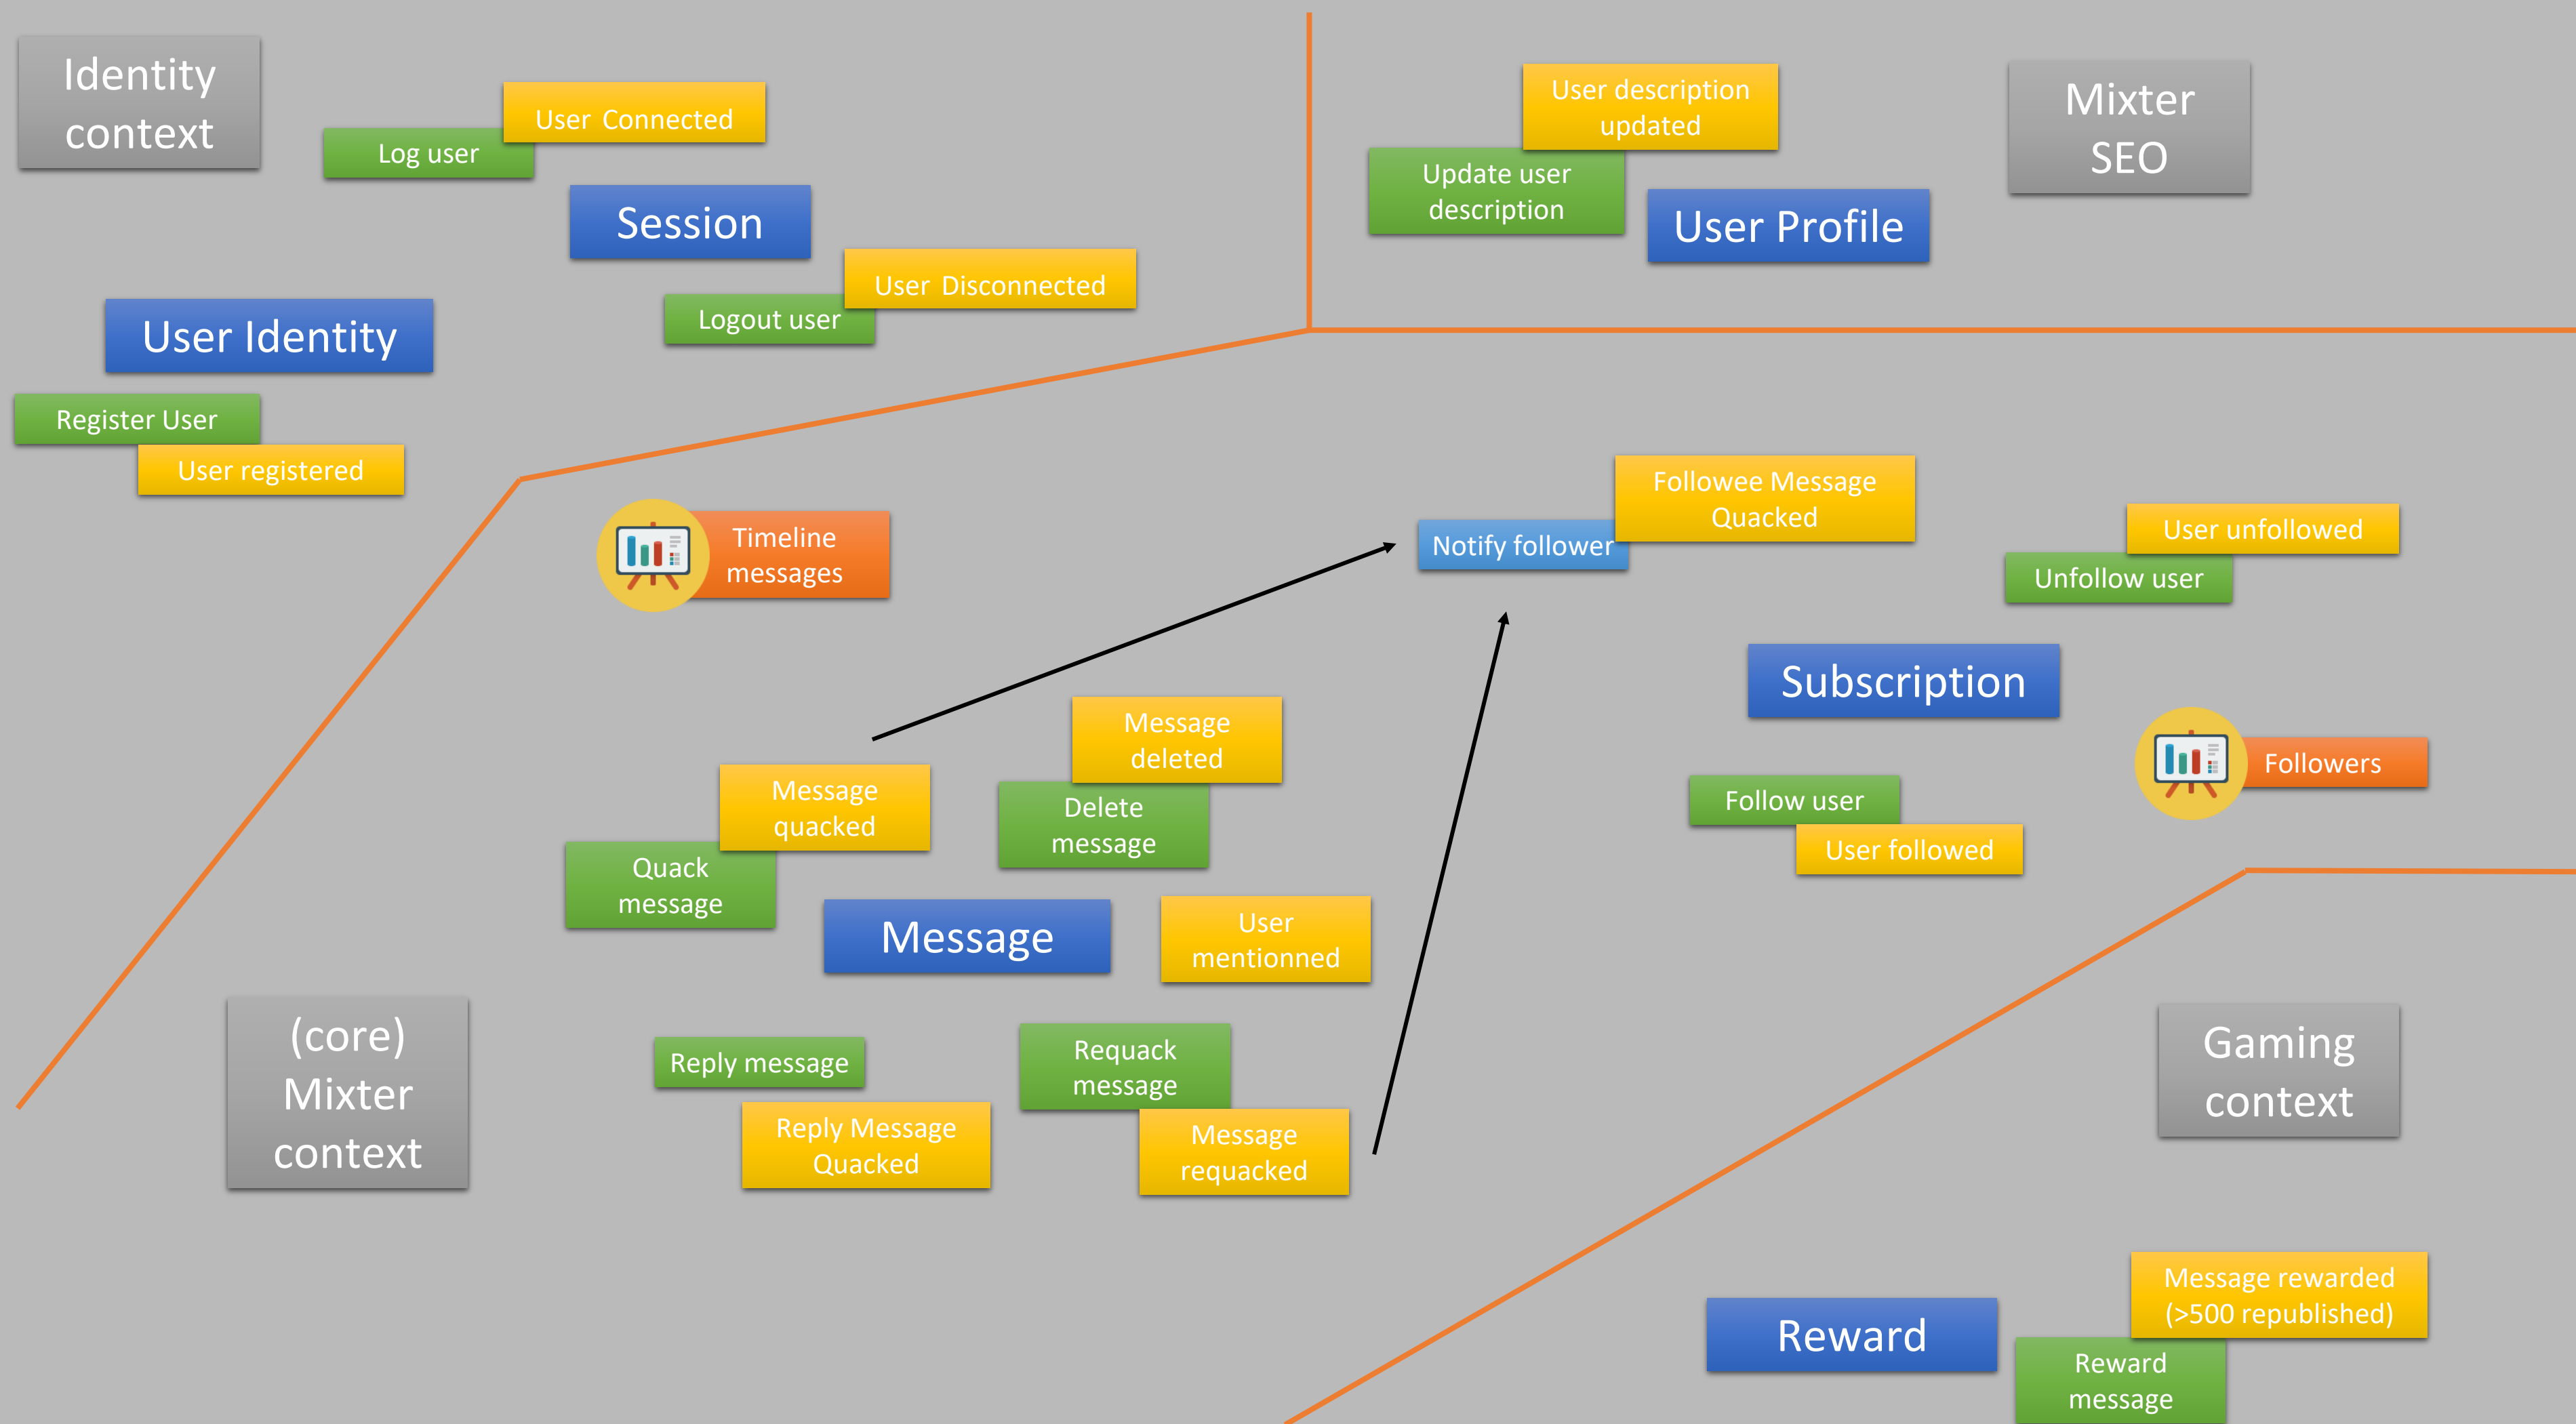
Identity context

User Connected

Log user

Session

User Disconnected

Logout user

User Identity

Register User

User registered

User description updated

Update user description

User Profile

Mixter SEO

Timeline messages

Followee Message Quacked

Notify follower

User unfollowed

Unfollow user

Subscription

Followers

Follow user

User followed

Message deleted

Message quacked

Delete message

Quack message

Message

User mentionned

(core) Mixter context

Reply message

Requack message

Reply Message Quacked

Message requacked

Gaming context

Message rewarded (>500 republished)

Reward

Reward message